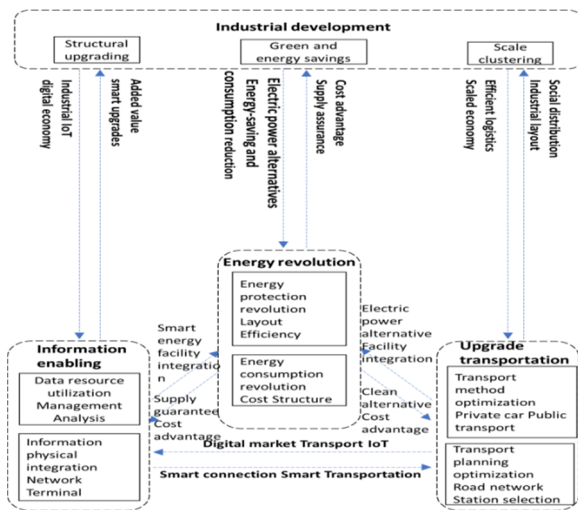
Industrial development

Structural upgrading

Green and energy savings

Scale clustering

Industrial IoT digital economy

Added value smart upgrades

Electric power alternatives Energy-saving and consumption reduction

Cost advantage Supply assurance

Efficient logistics Scaled economy

Social distribution Industrial layout

Energy revolution

Energy protection revolution Layout Efficiency

Energy consumption revolution Cost Structure

Smart energy facility integration

Electric power alternative Facility integration

Information enabling

Data resource utilization Management Analysis

Information physical integration Network Terminal

Supply guarantee Cost advantage

Clean alternative Cost advantage

Upgrade transportation

Transport method optimization Private car Public transport

Transport planning optimization Road network Station selection

Digital market Transport IoT

Smart connection Smart Transportation